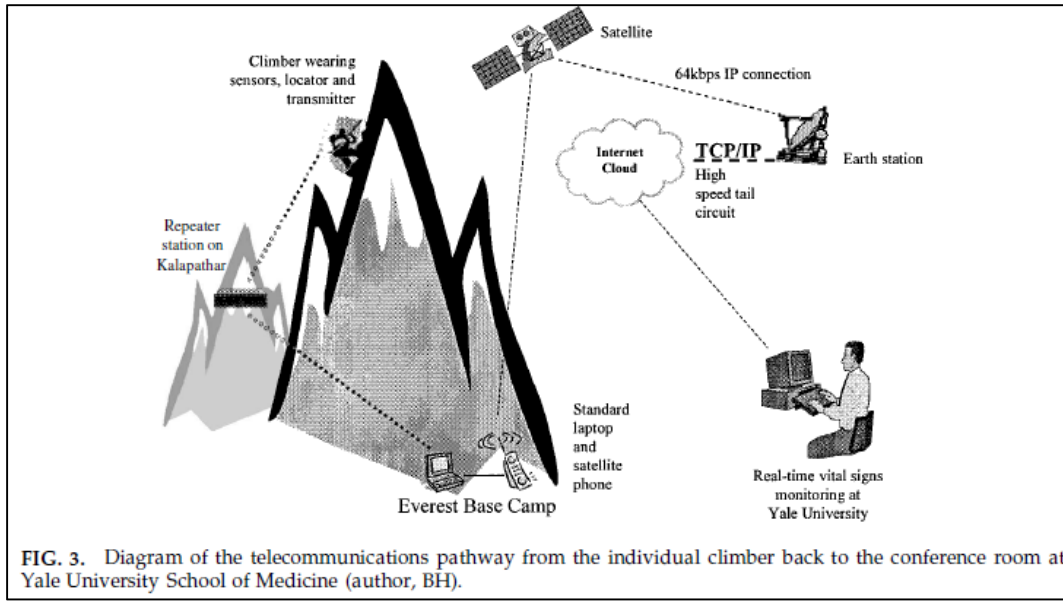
Climber wearing sensors, locator and transmitter

Satellite

64kbps IP connection

Internet Cloud

TCP/IP

High speed tail circuit

Earth station

Repeater station on Kalapathar

Standard laptop and satellite phone

Everest Base Camp

Real-time vital signs monitoring at Yale University

FIG. 3. Diagram of the telecommunications pathway from the individual climber back to the conference room at Yale University School of Medicine (author, BH).